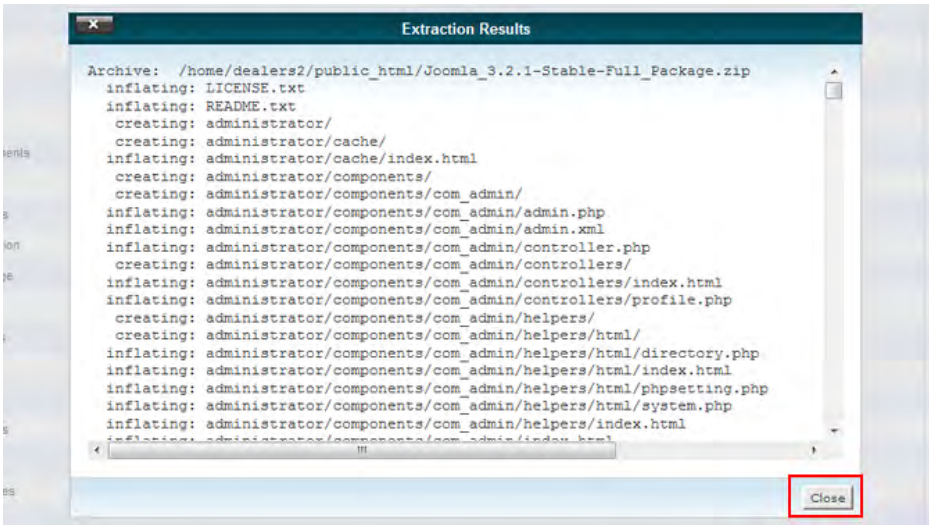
Extraction Results

Archive: /home/dealers2/public_html/Joomla_3.2.1-Stable-Full_Package.zip
inflating: LICENSE.txt
inflating: README.txt
creating: administrator/
creating: administrator/cache/
inflating: administrator/cache/index.html
creating: administrator/components/
creating: administrator/components/com_admin/
inflating: administrator/components/com_admin/admin.php
inflating: administrator/components/com_admin/admin.xml
inflating: administrator/components/com_admin/controller.php
creating: administrator/components/com_admin/controllers/
inflating: administrator/components/com_admin/controllers/index.html
inflating: administrator/components/com_admin/controllers/profile.php
creating: administrator/components/com_admin/helpers/
creating: administrator/components/com_admin/helpers/html/
inflating: administrator/components/com_admin/helpers/html/directory.php
inflating: administrator/components/com_admin/helpers/html/index.html
inflating: administrator/components/com_admin/helpers/html/phpsetting.php
inflating: administrator/components/com_admin/helpers/html/system.php
inflating: administrator/components/com_admin/helpers/index.html
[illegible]

Close